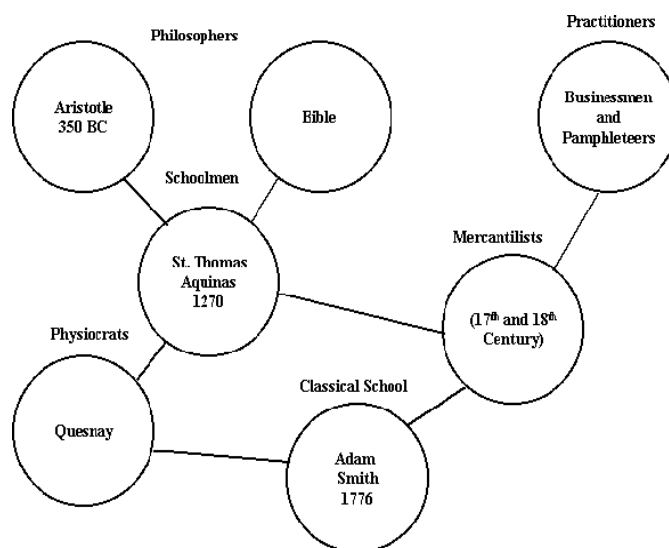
Philosophers

Practitioners

Aristotle
350 BC

Bible

Businessmen
and
Pamphleteers

Schoolmen

St. Thomas
Aquinas
1270

Mercantilists

($17^{th}$ and $18^{th}$
Century)

Physiocrats

Quesnay

Classical School

Adam
Smith
1776